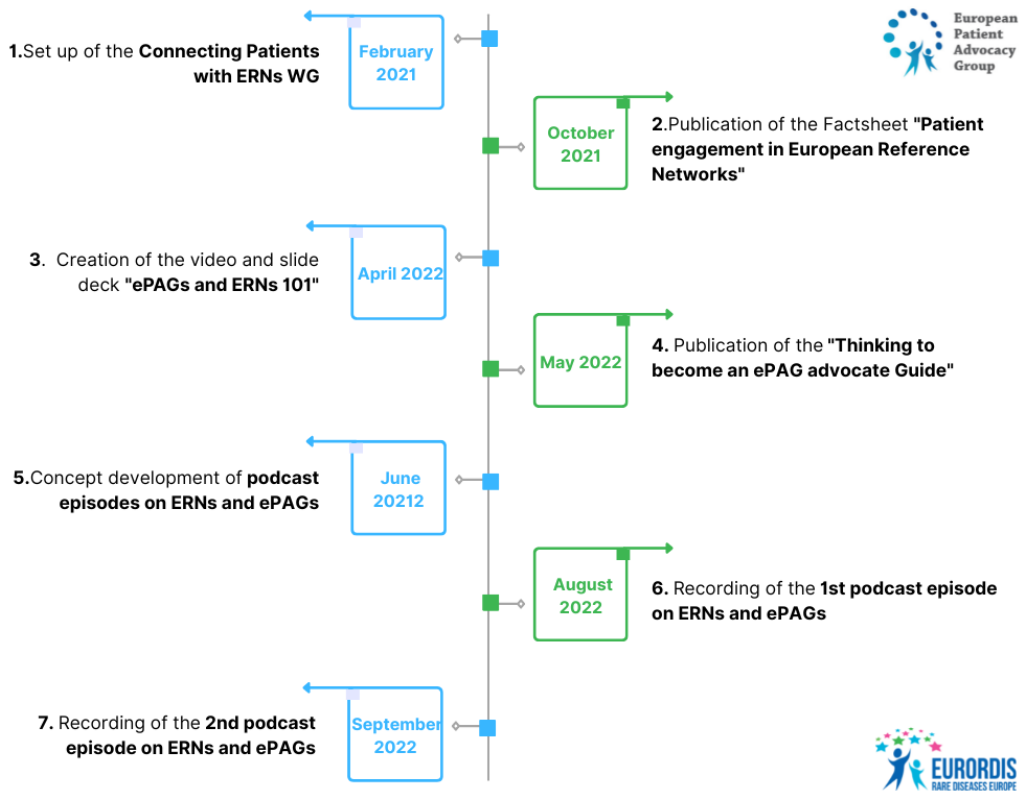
European Patient Advocacy Group

February 2021

1.Set up of the **Connecting Patients with ERNs WG**

October 2021

2.Publication of the Factsheet **"Patient engagement in European Reference Networks"**

April 2022

3. Creation of the video and slide deck **"ePAGs and ERNs 101"**

May 2022

4. Publication of the **"Thinking to become an ePAG advocate Guide"**

June 20212

5.Concept development of **podcast episodes on ERNs and ePAGs**

August 2022

6. Recording of the **1st podcast episode on ERNs and ePAGs**

September 2022

7. Recording of the **2nd podcast episode on ERNs and ePAGs**

EURORDIS RARE DISEASES EUROPE